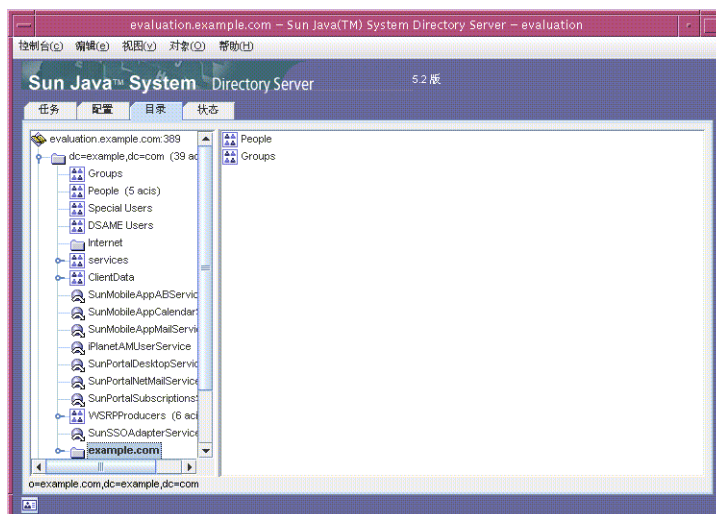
evaluation.example.com – Sun Java(TM) System Directory Server – evaluation

控制台(C) 编辑(E) 视图(V) 对象(O) 帮助(H)

Sun Java™ System Directory Server

5.2 版

任务 配置 目录 状态

evaluation.example.com:389
dc=example,dc=com (39 ac
Groups
People (5 acis)
Special Users
DSAME Users
Internet
services
ClientData
SunMobileAppABServic
SunMobileAppCalendar
SunMobileAppMailServi
iPlanetAMUserService
SunPortalDesktopServic
SunPortalNetMailService
SunPortalSubscriptions
WSRPProducers (6 aci
SunSSOAdapterService
example.com

People
Groups

o=example.com,dc=example,dc=com